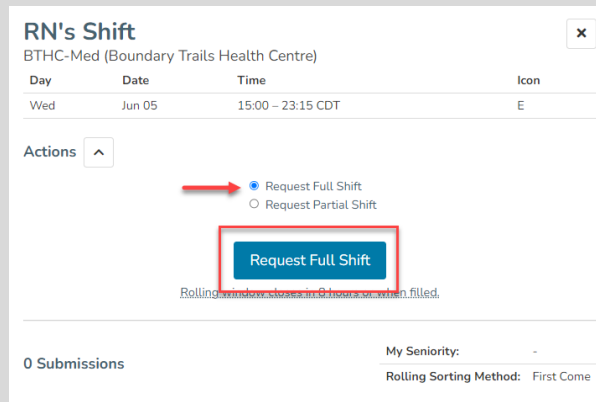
RN's Shift
BTHC-Med (Boundary Trails Health Centre)

| Day | Date | Time | Icon |
|---|---|---|---|
| Wed | Jun 05 | 15:00 – 23:15 CDT | E |

Actions

Request Full Shift
Request Partial Shift

Request Full Shift

Rolling window closes in 8 hours or when filled.

0 Submissions

My Seniority: -
Rolling Sorting Method: First Come